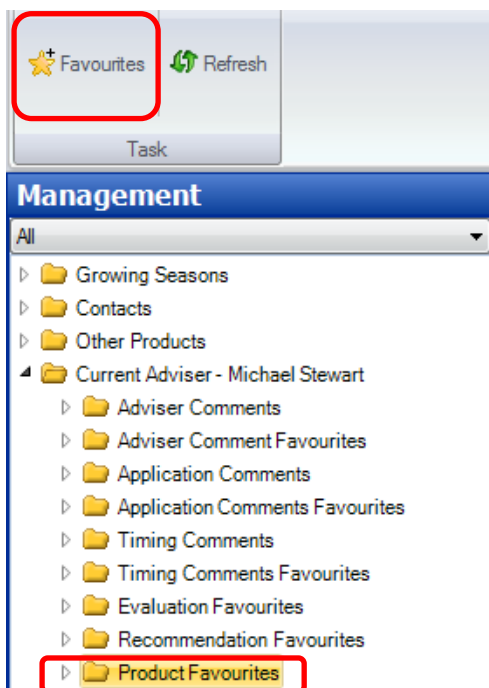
Favourites
Refresh
Task

Management
All
Growing Seasons
Contacts
Other Products
Current Adviser - Michael Stewart
Adviser Comments
Adviser Comment Favourites
Application Comments
Application Comments Favourites
Timing Comments
Timing Comments Favourites
Evaluation Favourites
Recommendation Favourites
Product Favourites